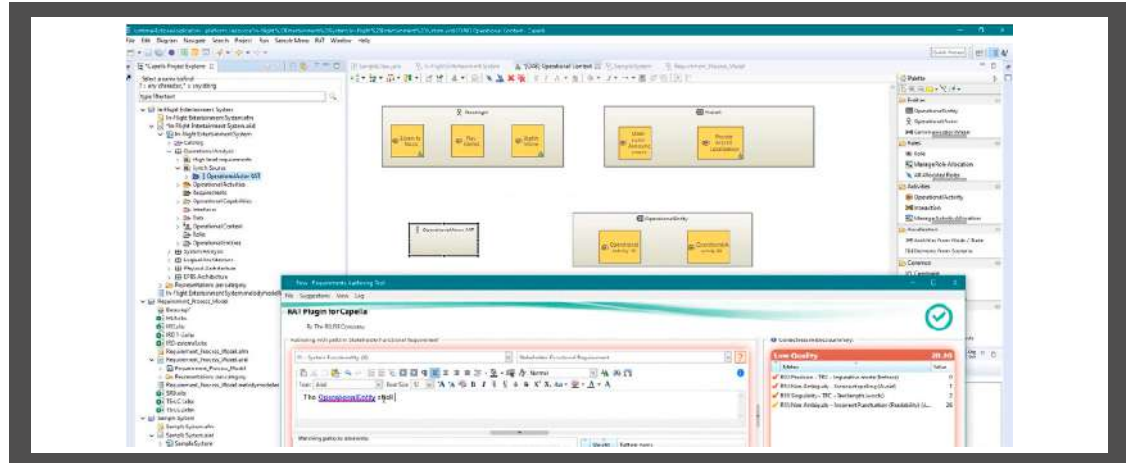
File Edit Diagram Navigate Search Project Run Sample Menu RAT Window Help

*Capella Project Explorer

Select a name to find
type filter text

In-Flight Entertainment System
In-Flight Entertainment System.afm
In-Flight Entertainment System.aird
In-Flight Entertainment System
Operational Analysis
Operational Activities
Operational Capabilities
Operational Context
System Analysis
Logical Architecture
Physical Architecture
EPBS Architecture
Representations per category
Requirement_Process_Model
Sample System

[OCB] Operational Context

Operational Actor

Operational Entity

Palette
Entities
Operational Entity
Operational Actor
Roles
Role
Activities
Operational Activity
Interaction
Capabilities

RAT - Requirements Authoring Tool
File Suggestions View Log

RAT Plugin for Capella
By The REUSE Company

Authoring rich patterns 'Stakeholder Functional Requirement'

Stakeholder Functional Requirement

Normal

The OperationalEntity shall

Matching patterns to elements

Low Quality
RSI Passive - TRC - Imperative words (Schema)
RSI Non Ambiguity - Incorrect Spelling (Vocab)
RSI Singularity - TRC - Text length (words)
RSI Non Ambiguity - Incorrect Punctuation (Readability)